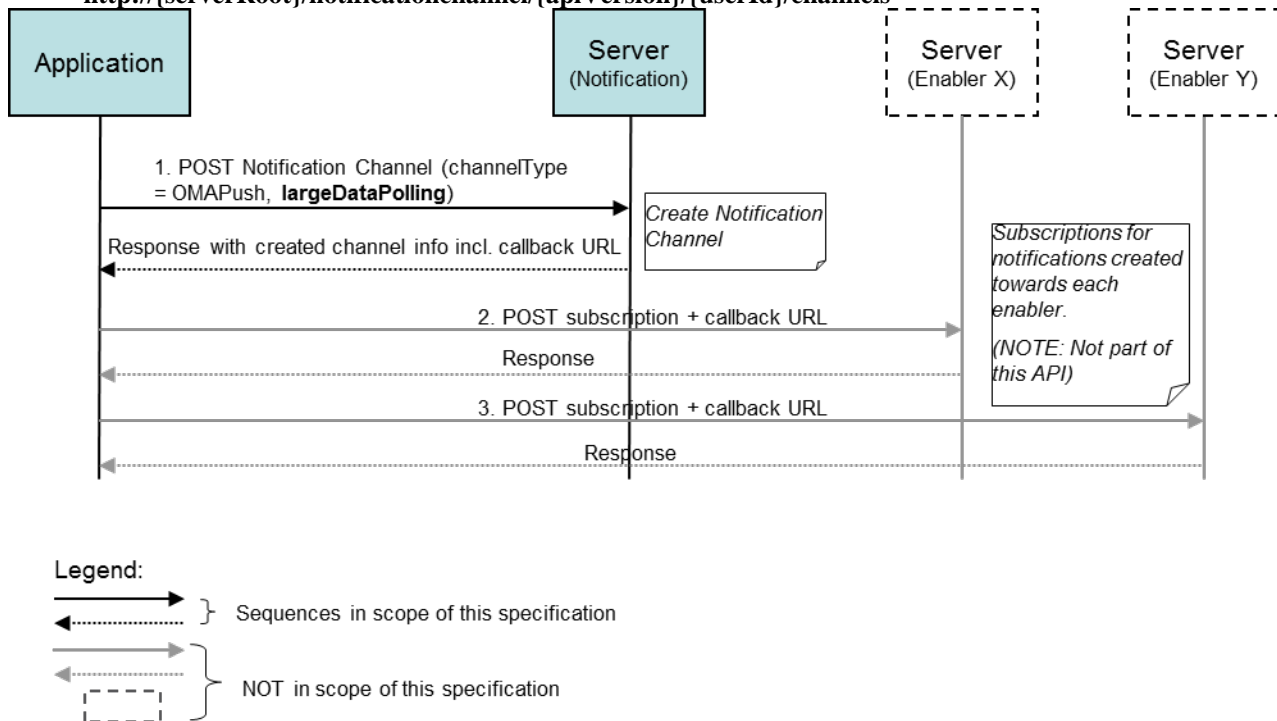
http://{serverRoot}/notificationchannel/{apiVersion}/{userId}/channels

Application

Server
(Notification)

Server
(Enabler X)

Server
(Enabler Y)

1. POST Notification Channel (channelType = OMAPush, **largeDataPolling**)

Create Notification Channel

Response with created channel info incl. callback URL

Subscriptions for notifications created towards each enabler.

(NOTE: Not part of this API)

2. POST subscription + callback URL

Response

3. POST subscription + callback URL

Response

Legend:

Sequences in scope of this specification

NOT in scope of this specification